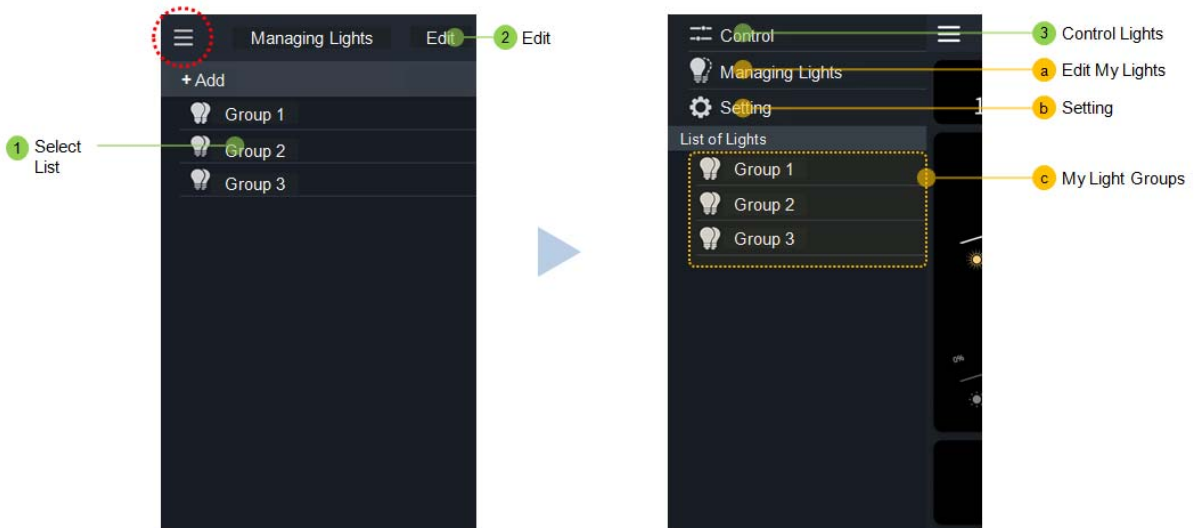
Managing Lights
Edit
2 Edit
+ Add
Group 1
1 Select List
Group 2
Group 3

Control
3 Control Lights
Managing Lights
a Edit My Lights
Setting
b Setting
1
List of Lights
Group 1
c My Light Groups
Group 2
Group 3
0%